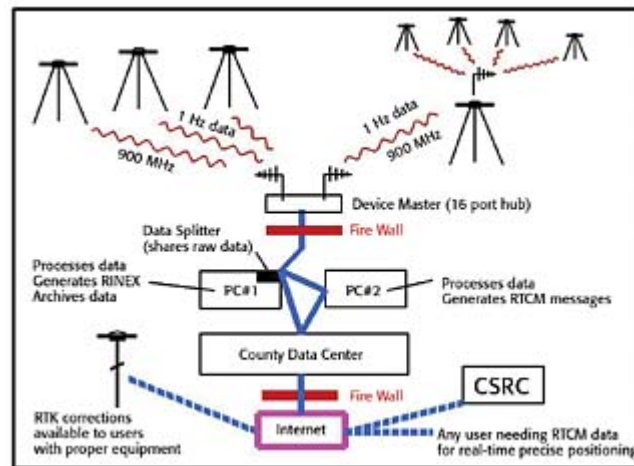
1 Hz data

900 MHz

1 Hz data

900 MHz

Device Master (16 port hub)

Fire Wall

Data Splitter (shares raw data)

Processes data
Generates RINEX
Archives data

PC#1

PC#2

Processes data
Generates RTCM messages

County Data Center

Fire Wall

CSRC

RTK corrections available to users with proper equipment

Internet

Any user needing RTCM data for real-time precise positioning